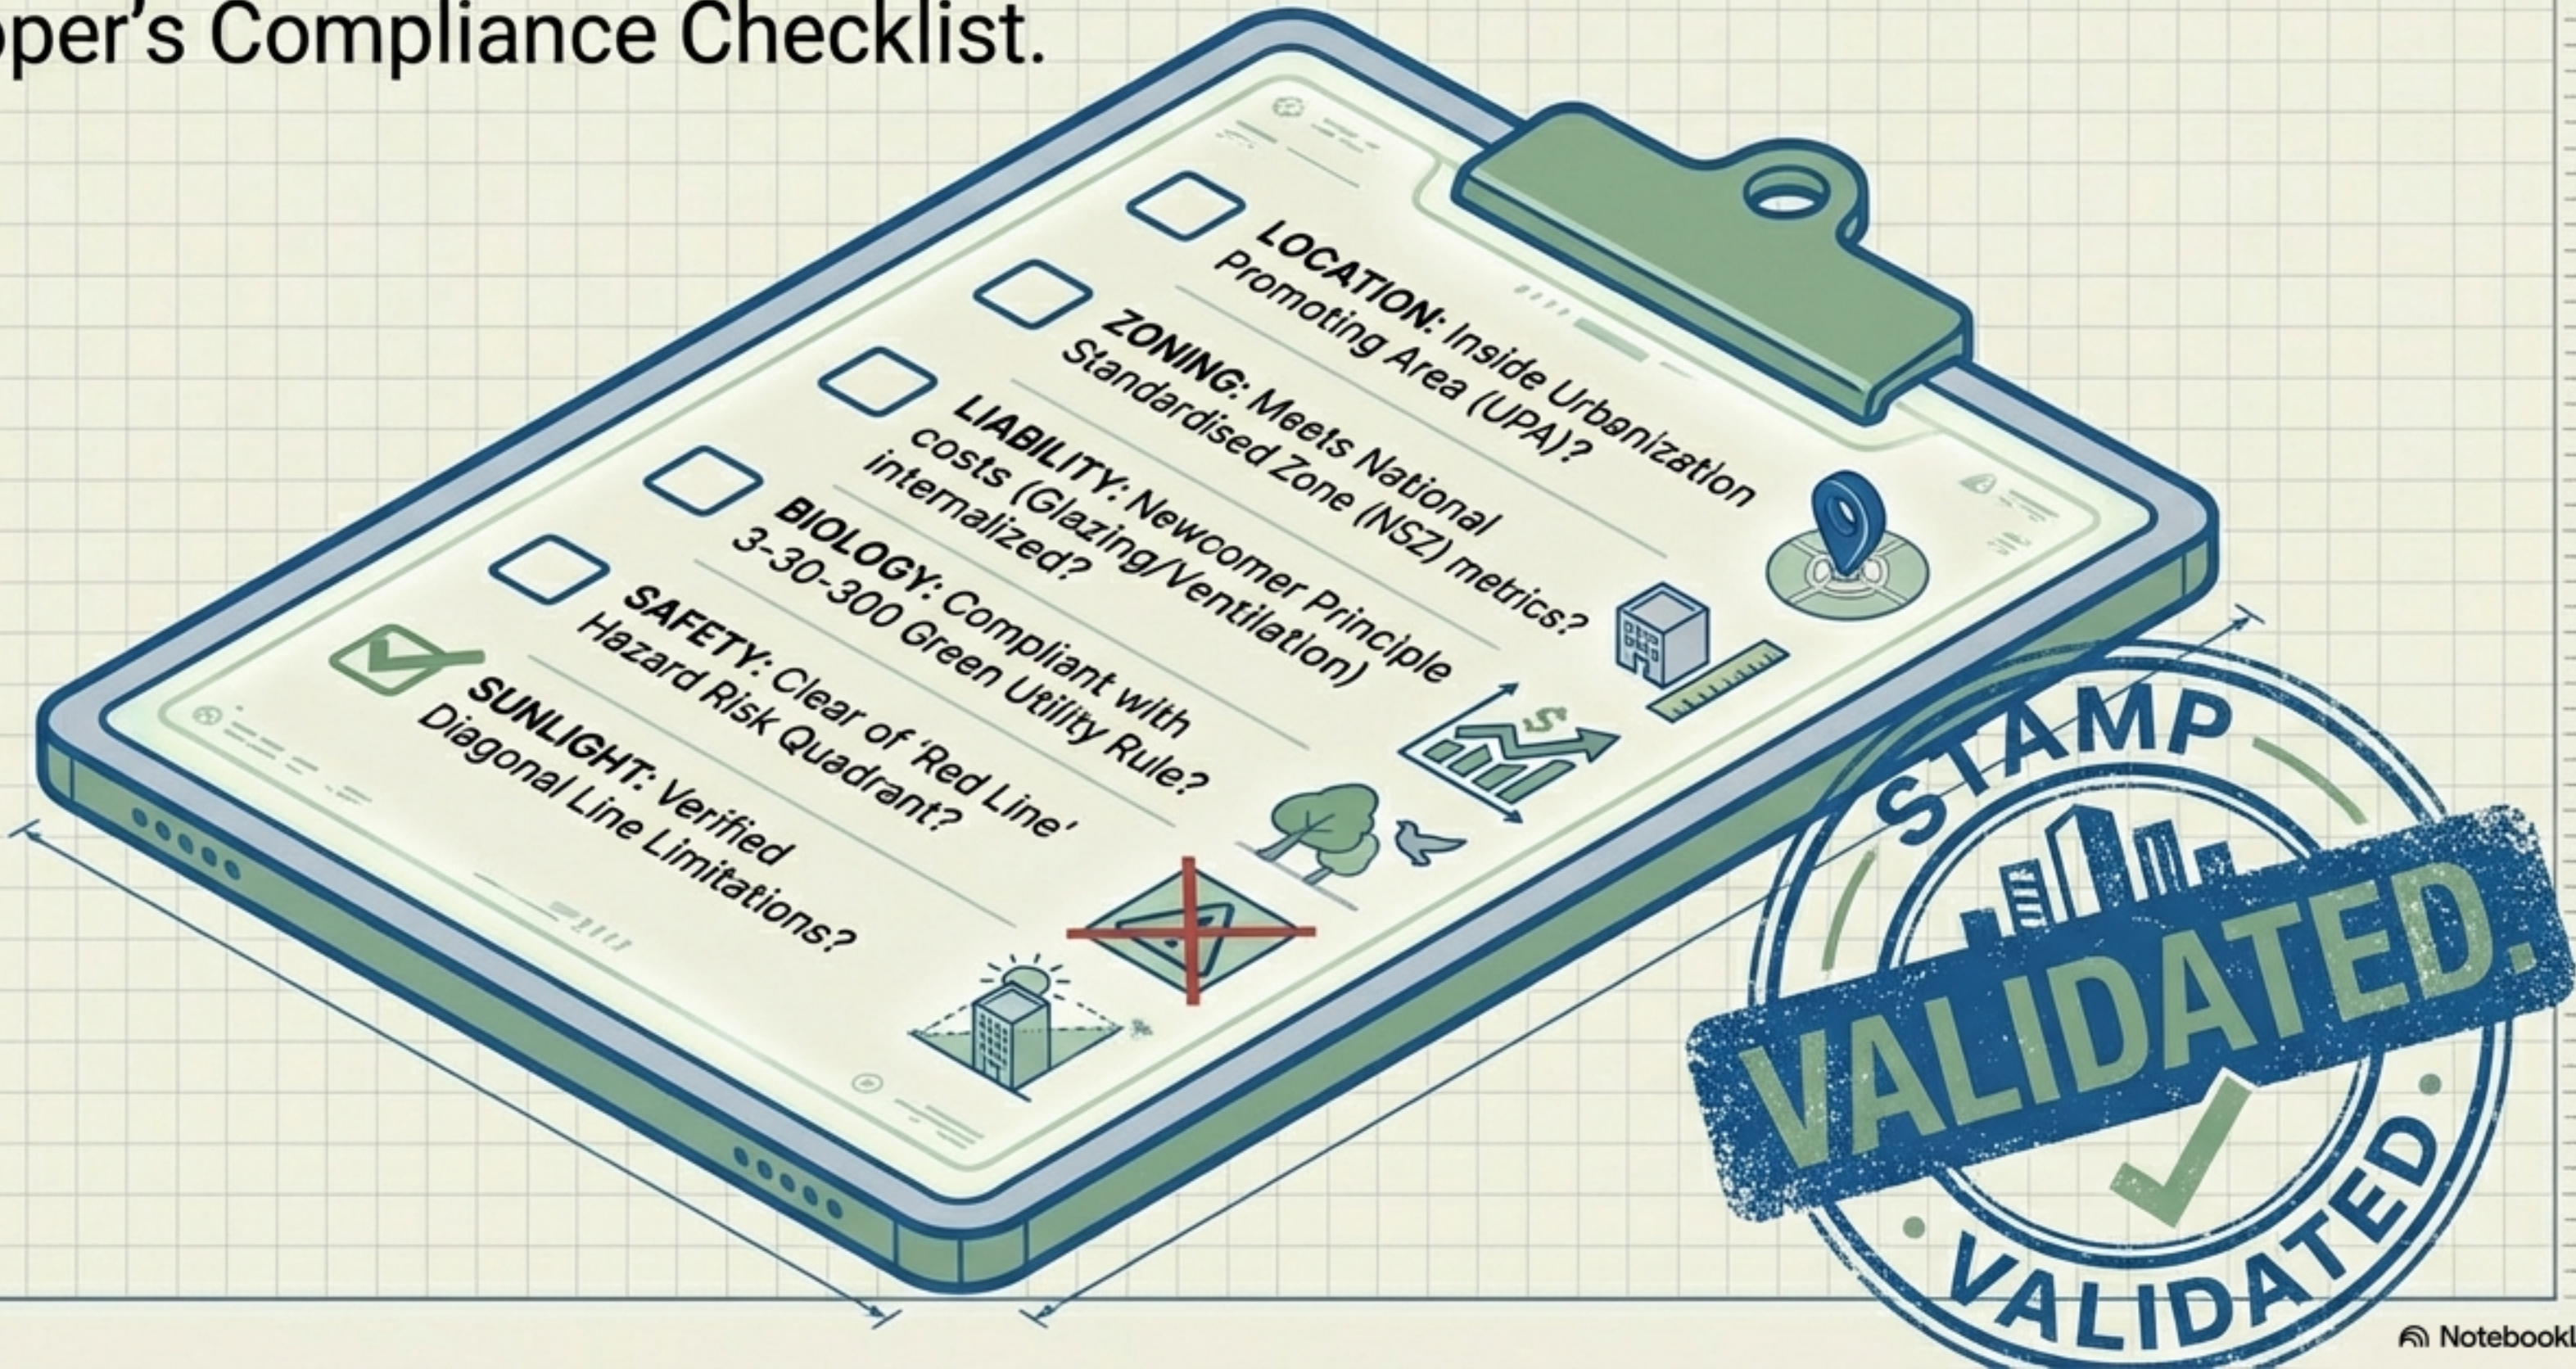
oper's Compliance Checklist.

LOCATION: Inside Urbanization Promoting Area (UPA)?

ZONING: Meets National Standardised Zone (NSZ) metrics?

LIABILITY: Newcomer Principle costs (Glazing/Ventilation) internalized?

BIOLOGY: Compliant with 3-30-300 Green Utility Rule?

SAFETY: Clear of 'Red Line' Hazard Risk Quadrant?

SUNLIGHT: Verified Diagonal Line Limitations?

STAMP
VALIDATED.
VALIDATED

Notebookl